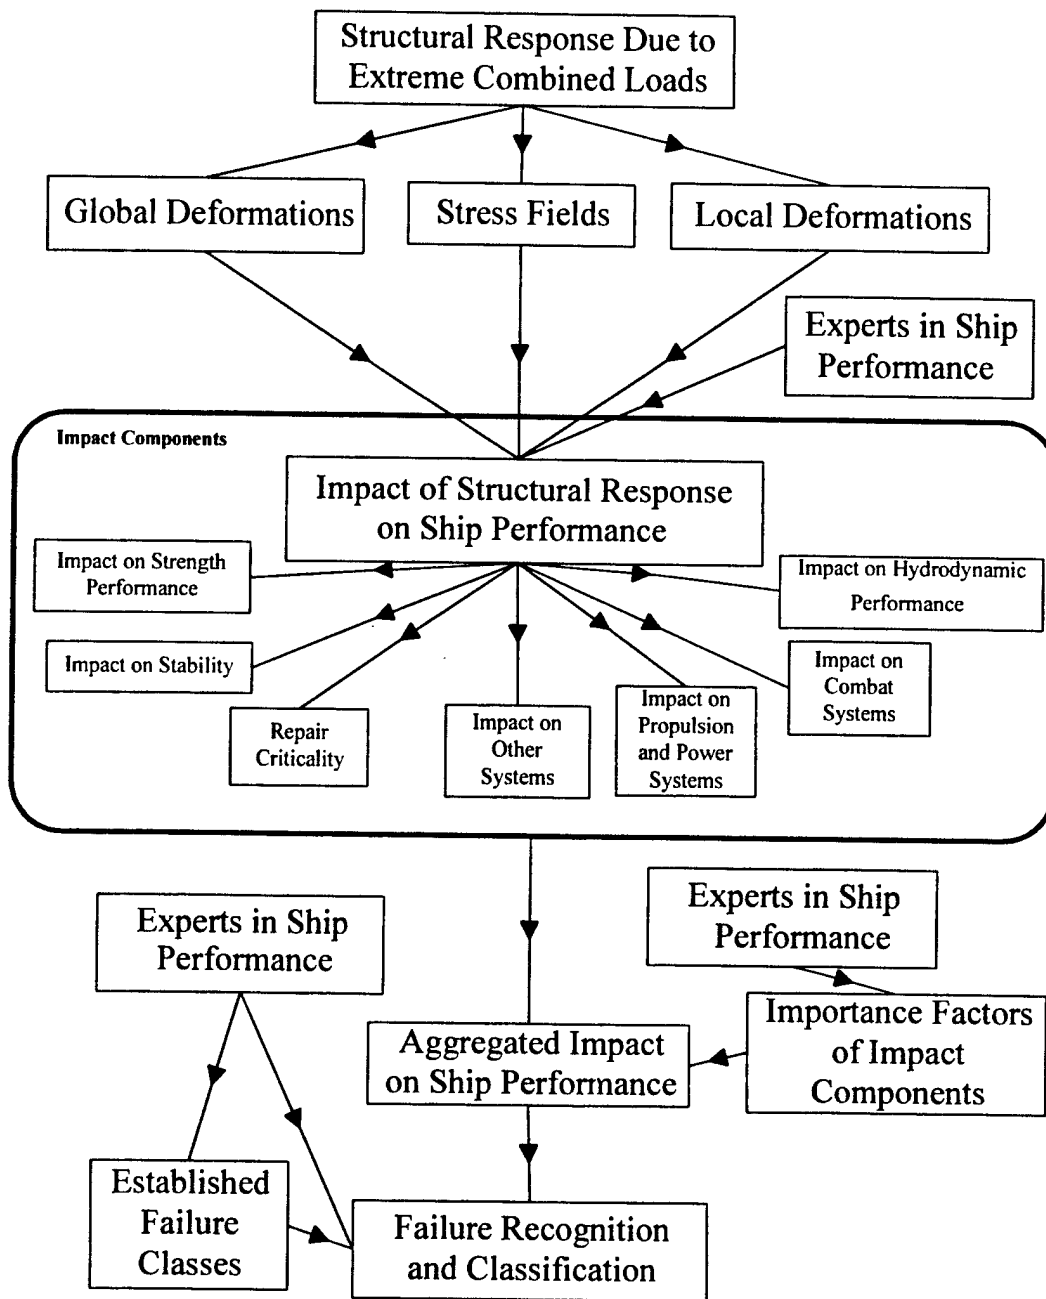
Structural Response Due to Extreme Combined Loads

Global Deformations

Stress Fields

Local Deformations

Experts in Ship Performance

Impact Components

Impact of Structural Response on Ship Performance

Impact on Strength Performance

Impact on Hydrodynamic Performance

Impact on Stability

Impact on Combat Systems

Repair Criticality

Impact on Other Systems

Impact on Propulsion and Power Systems

Experts in Ship Performance

Experts in Ship Performance

Importance Factors of Impact Components

Aggregated Impact on Ship Performance

Established Failure Classes

Failure Recognition and Classification